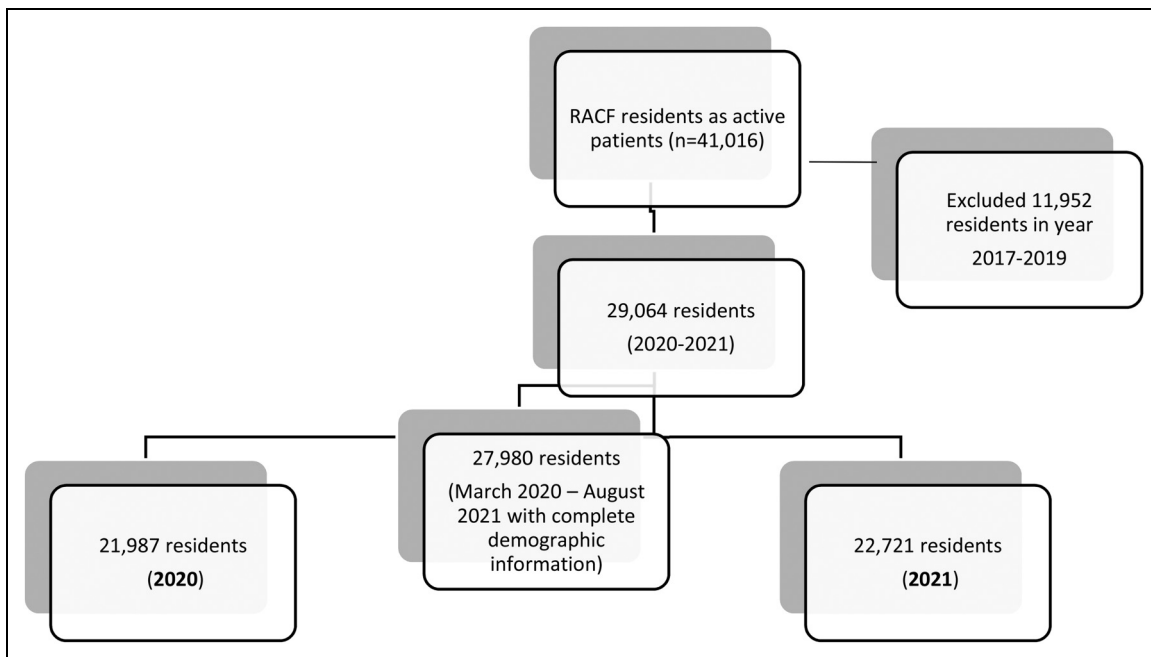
RACF residents as active patients (n=41,016)

Excluded 11,952 residents in year 2017-2019

29,064 residents (2020-2021)

21,987 residents (**2020**)

27,980 residents (March 2020 – August 2021 with complete demographic information)

22,721 residents (**2021**)